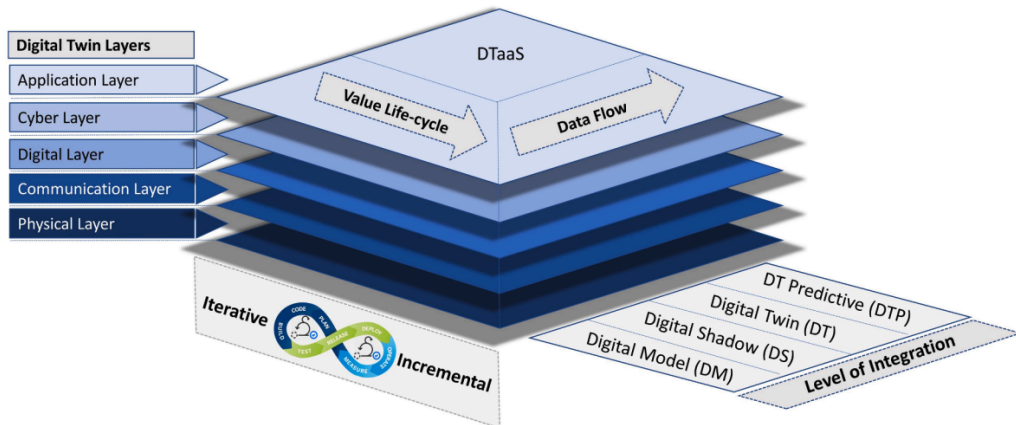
Digital Twin Layers
Application Layer
Cyber Layer
Digital Layer
Communication Layer
Physical Layer

DTaaS
Value Life-cycle
Data Flow

Iterative
CODE
PLAN
BUILD
TEST
RELEASE
DEPLOY
OPERATE
MEASURE
Incremental

DT Predictive (DTP)
Digital Twin (DT)
Digital Shadow (DS)
Digital Model (DM)
Level of Integration